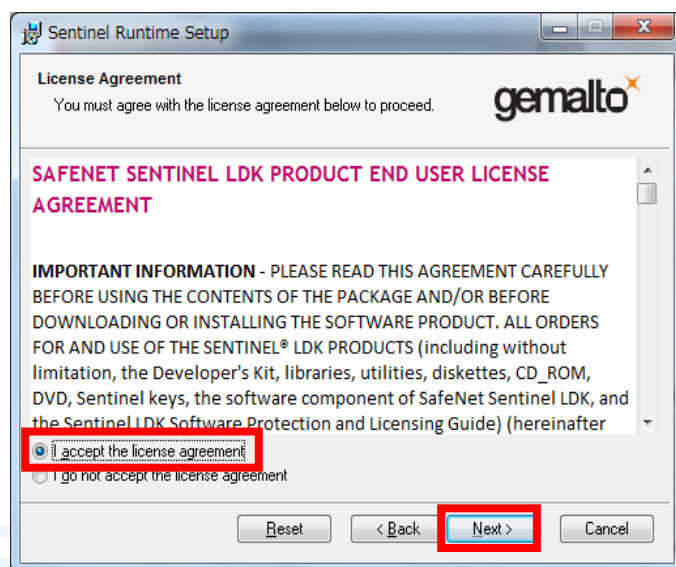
Sentinel Runtime Setup

License Agreement

You must agree with the license agreement below to proceed.

gemalto

SAFENET SENTINEL LDK PRODUCT END USER LICENSE AGREEMENT

IMPORTANT INFORMATION - PLEASE READ THIS AGREEMENT CAREFULLY BEFORE USING THE CONTENTS OF THE PACKAGE AND/OR BEFORE DOWNLOADING OR INSTALLING THE SOFTWARE PRODUCT. ALL ORDERS FOR AND USE OF THE SENTINEL® LDK PRODUCTS (including without limitation, the Developer's Kit, libraries, utilities, diskettes, CD_ROM, DVD, Sentinel keys, the software component of SafeNet Sentinel LDK, and the Sentinel LDK Software Protection and Licensing Guide) (hereinafter

I accept the license agreement

I do not accept the license agreement

Reset

< Back

Next >

Cancel